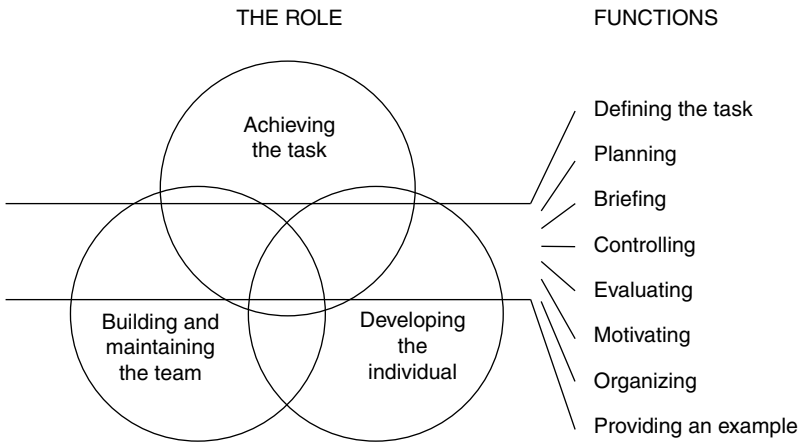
THE ROLE

FUNCTIONS

Achieving the task

Building and maintaining the team

Developing the individual

Defining the task
Planning
Briefing
Controlling
Evaluating
Motivating
Organizing
Providing an example